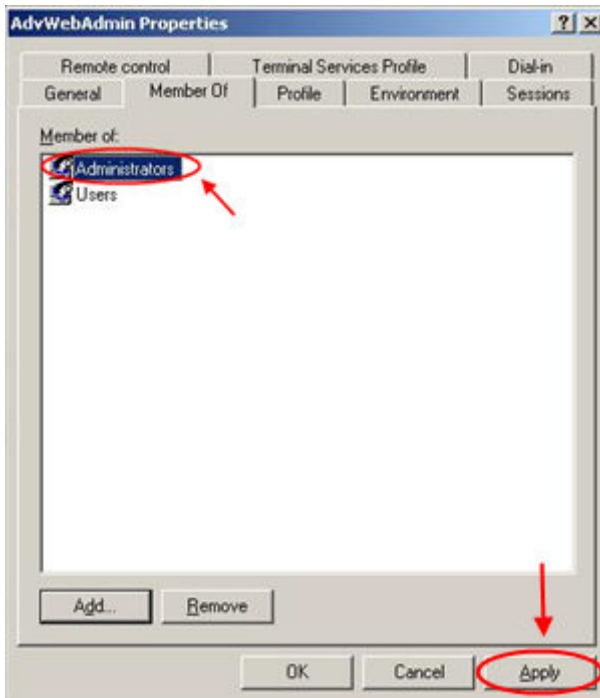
AdvWebAdmin Properties

?  X

Remote control | Terminal Services Profile | Dial-in

General | Member Of | Profile | Environment | Sessions

Member of:

Administrators

Users

Add... | Remove

OK | Cancel | Apply